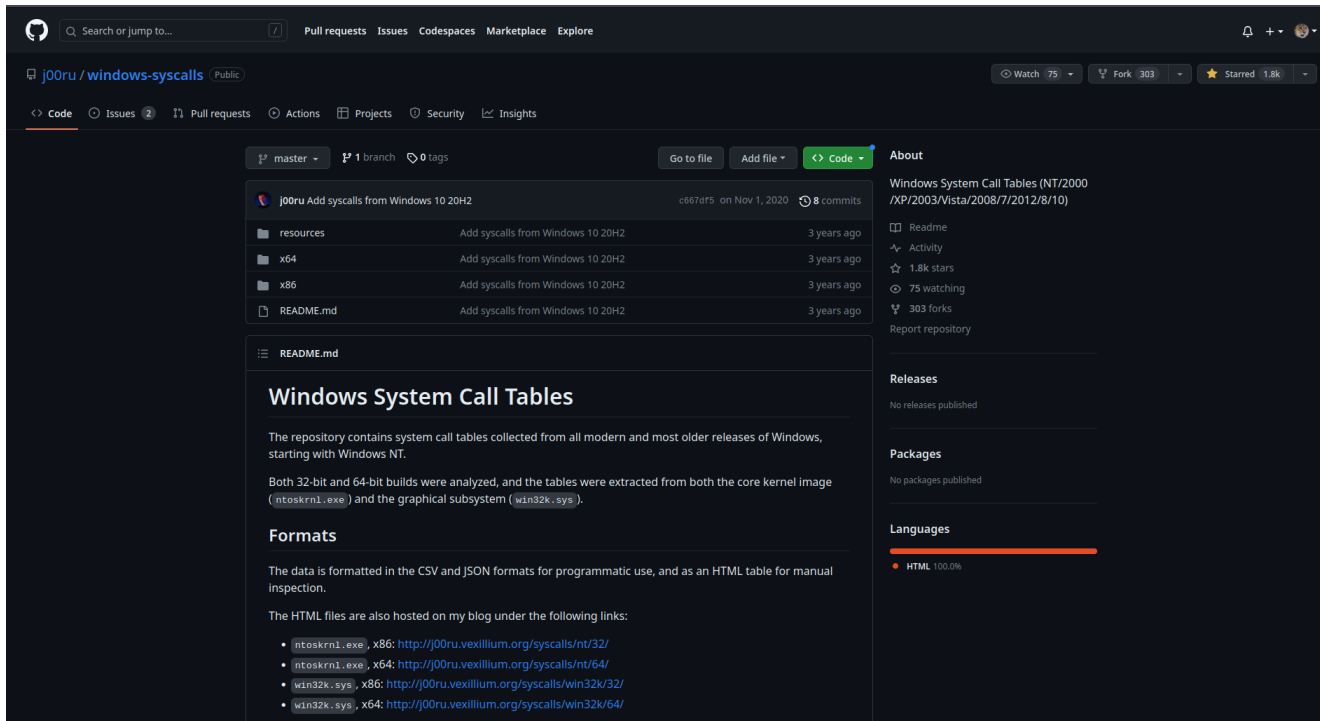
Search or jump to... / Pull requests Issues Codespaces Marketplace Explore

j00ru / windows-syscalls Public

Watch 75 Fork 303 Starred 1.8k

Code Issues 2 Pull requests Actions Projects Security Insights

master 1 branch 0 tags Go to file Add file Code

j00ru Add syscalls from Windows 10 20H2 c667df5 on Nov 1, 2020 8 commits

| | | |
|---|---|---|
| resources | Add syscalls from Windows 10 20H2 | 3 years ago |
| x64 | Add syscalls from Windows 10 20H2 | 3 years ago |
| x86 | Add syscalls from Windows 10 20H2 | 3 years ago |
| README.md | Add syscalls from Windows 10 20H2 | 3 years ago |

README.md

Windows System Call Tables

The repository contains system call tables collected from all modern and most older releases of Windows, starting with Windows NT.

Both 32-bit and 64-bit builds were analyzed, and the tables were extracted from both the core kernel image (ntoskrnl.exe) and the graphical subsystem (win32k.sys).

Formats

The data is formatted in the CSV and JSON formats for programmatic use, and as an HTML table for manual inspection.

The HTML files are also hosted on my blog under the following links:

- ntoskrnl.exe, x86: http://j00ru.vexillium.org/syscalls/nt/32/
- ntoskrnl.exe, x64: http://j00ru.vexillium.org/syscalls/nt/64/
- win32k.sys, x86: http://j00ru.vexillium.org/syscalls/win32k/32/
- win32k.sys, x64: http://j00ru.vexillium.org/syscalls/win32k/64/

About

Windows System Call Tables (NT/2000/XP/2003/Vista/2008/7/2012/8/10)

Readme
Activity
1.8k stars
75 watching
303 forks
Report repository

Releases

No releases published

Packages

No packages published

Languages

HTML 100.0%